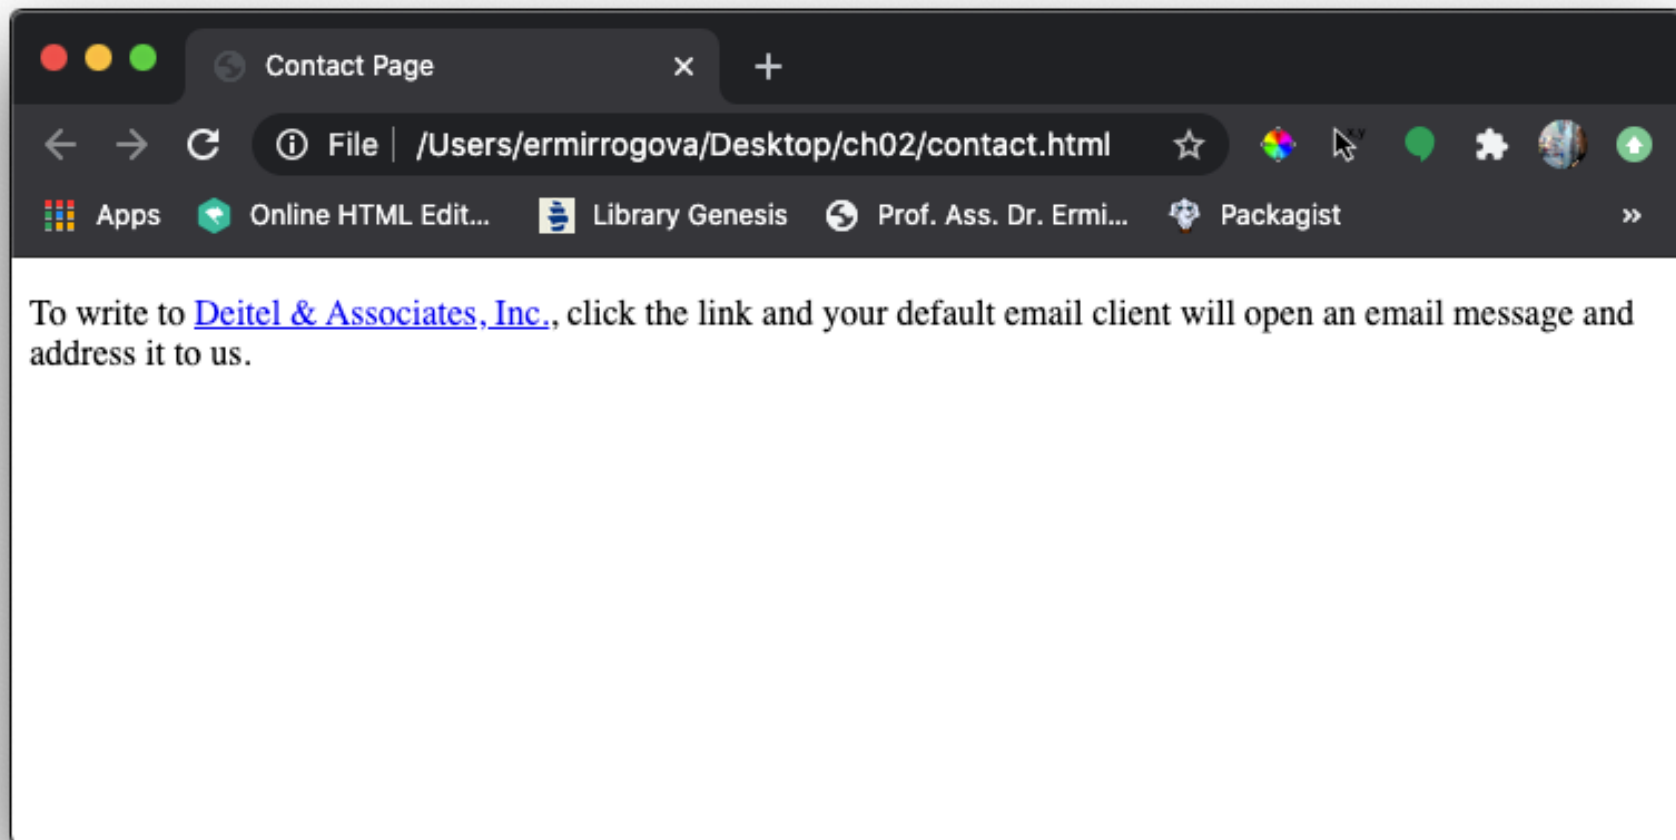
Contact Page ×
+
File | /Users/ermirrogova/Desktop/ch02/contact.html
Apps Online HTML Edit... Library Genesis Prof. Ass. Dr. Ermi... Packagist »

To write to Deitel & Associates, Inc., click the link and your default email client will open an email message and address it to us.